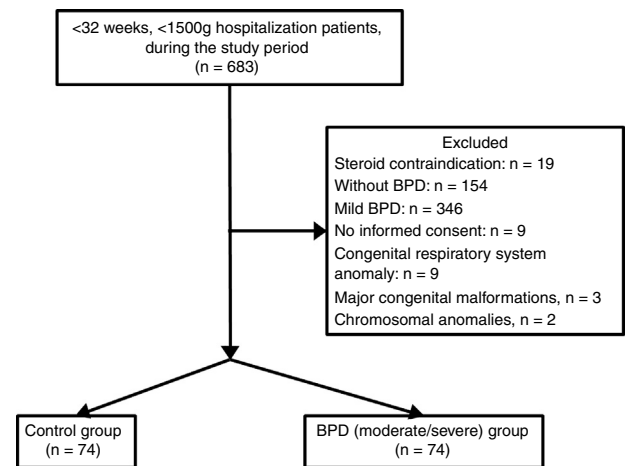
<32 weeks, <1500g hospitalization patients, during the study period
(n = 683)

Excluded
Steroid contraindication: n = 19
Without BPD: n = 154
Mild BPD: n = 346
No informed consent: n = 9
Congenital respiratory system anomaly: n = 9
Major congenital malformations, n = 3
Chromosomal anomalies, n = 2

Control group
(n = 74)

BPD (moderate/severe) group
(n = 74)